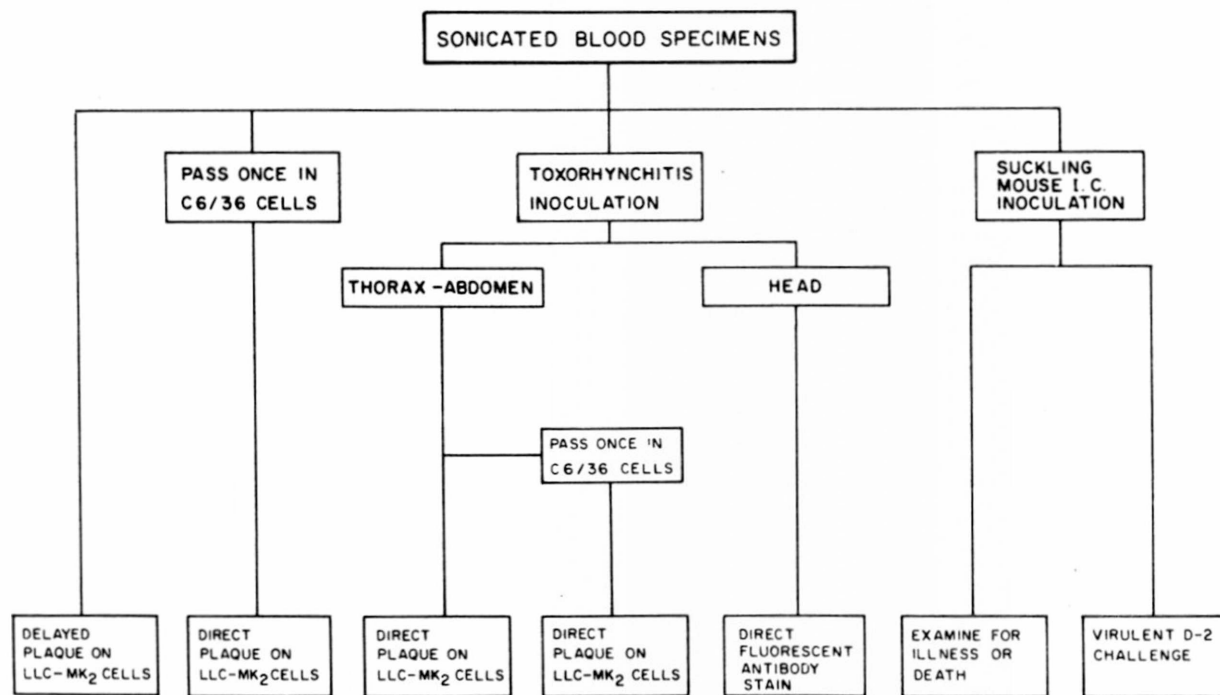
SONICATED BLOOD SPECIMENS

PASS ONCE IN C6/36 CELLS

TOXORHYNCHITIS INOCULATION

SUCKLING MOUSE I. C. INOCULATION

THORAX-ABDOMEN

HEAD

PASS ONCE IN C6/36 CELLS

DELAYED PLAQUE ON LLC-$MK_2$ CELLS

DIRECT PLAQUE ON LLC-$MK_2$ CELLS

DIRECT PLAQUE ON LLC-$MK_2$ CELLS

DIRECT PLAQUE ON LLC-$MK_2$ CELLS

DIRECT FLUORESCENT ANTIBODY STAIN

EXAMINE FOR ILLNESS OR DEATH

VIRULENT D-2 CHALLENGE